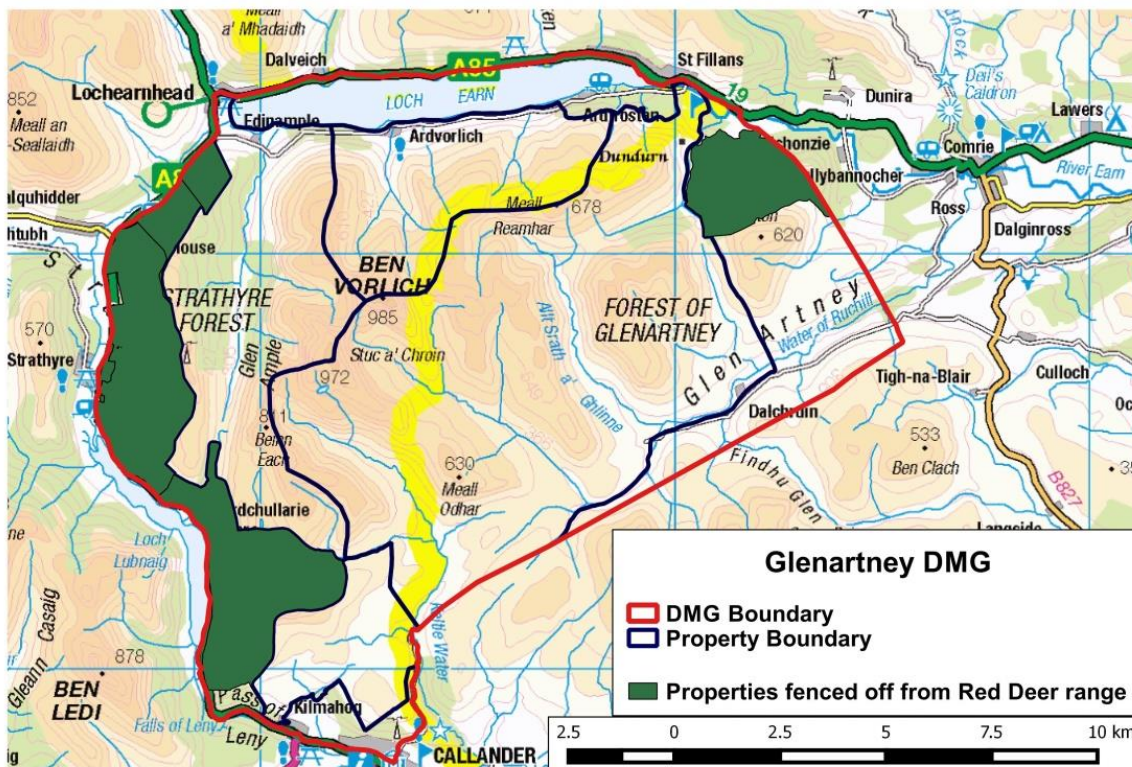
Meall a' Mhadaidh
Dalveich
A85
St Fillans
852
Meall an t-Seallaidh
Lochearnhead
LOCH EARN
Edinample
Ardvorlich
Ardtrostan
Dundurn
Dunira
Dail's Caldron
Lawers
Comrie
River Earn
Aberuchonzie
Ballybannocher
Ross
Dalginross
Balquhidder
House
Meall Reamhar
678
620
BEN VORLICH
STRATHYRE FOREST
985
FOREST OF GLENARTNEY
Glen Artney
Water of Ruchill
570
Strathyre
Glen Ample
Stuc a' Chroin
972
Allt Srath a' Ghlinne
Tigh-na-Blair
Culloch
811
Beinn Each
Dalchruin
533
Ben Clach
Findhu Glen
B827
630
Meall Odhar
Ardchullarie
Langside
Loch Lubnaig
Glenartney DMG
DMG Boundary
Property Boundary
Gleann Casaig
878
Keltie Water
BEN LEDI
Pass of Leny
Kilmahog
Properties fenced off from Red Deer range
Falls of Leny
Leny
CALLANDER
2.5
0
2.5
5
7.5
10 km